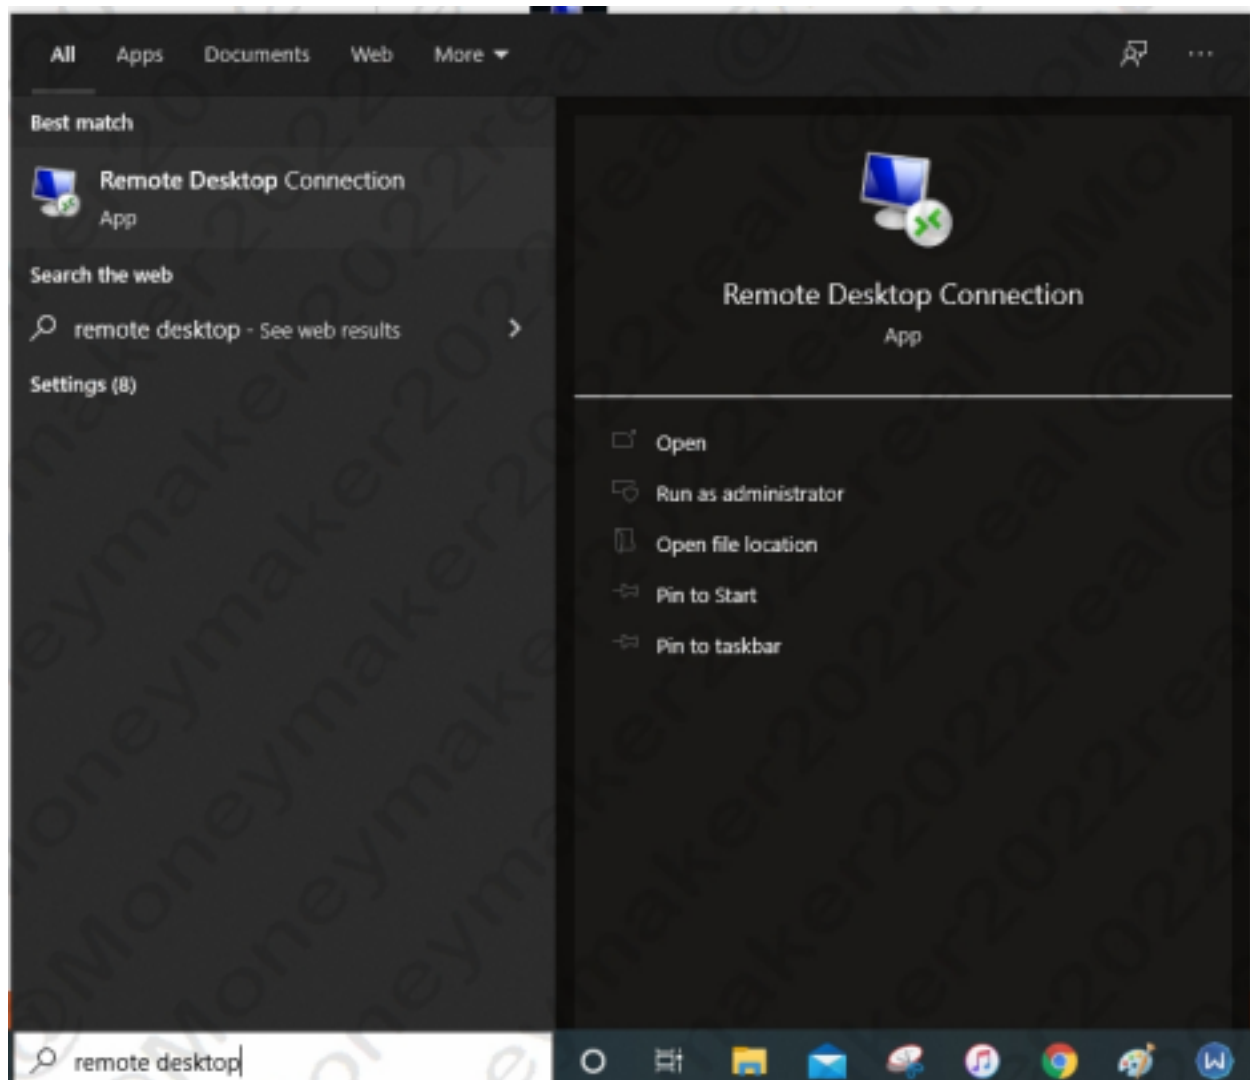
All Apps Documents Web More ▾

Best match

Remote Desktop Connection
App

Search the web

remote desktop - See web results

Settings (8)

Remote Desktop Connection
App

Open

Run as administrator

Open file location

Pin to Start

Pin to taskbar

remote desktop

@Moneymaker2022real